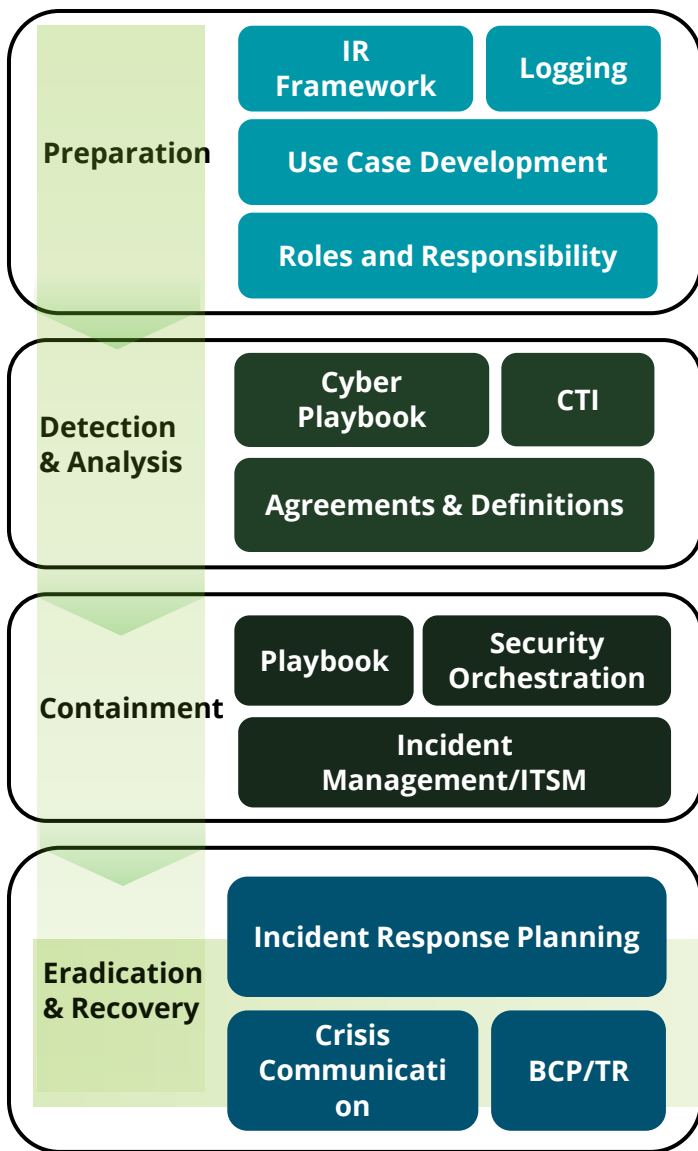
Preparation

IR Framework

Logging

Use Case Development

Roles and Responsibility

Detection & Analysis

Cyber Playbook

CTI

Agreements & Definitions

Containment

Playbook

Security Orchestration

Incident Management/ITSM

Eradication & Recovery

Incident Response Planning

Crisis Communicati on

BCP/TR